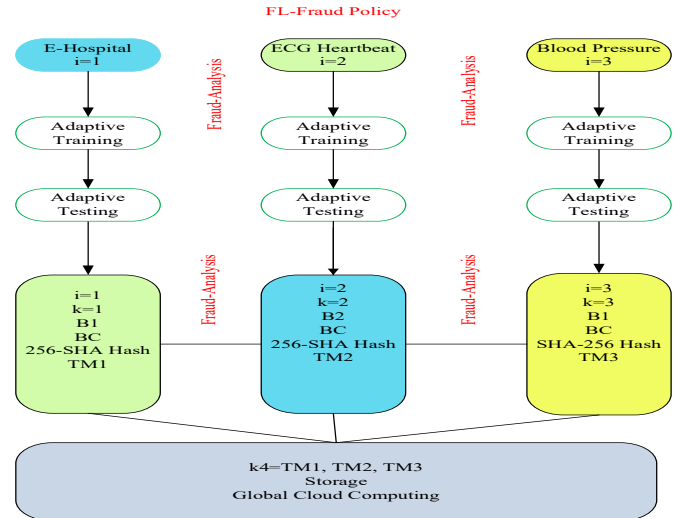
FL-Fraud Policy

E-Hospital
i=1

ECG Heartbeat
i=2

Blood Pressure
i=3

Fraud-Analysis

Fraud-Analysis

Adaptive Training

Adaptive Training

Adaptive Training

Adaptive Testing

Adaptive Testing

Adaptive Testing

Fraud-Analysis

Fraud-Analysis

i=1
k=1
B1
BC
256-SHA Hash
TM1

i=2
k=2
B2
BC
256-SHA Hash
TM2

i=3
k=3
B1
BC
SHA-256 Hash
TM3

k4=TM1, TM2, TM3
Storage
Global Cloud Computing